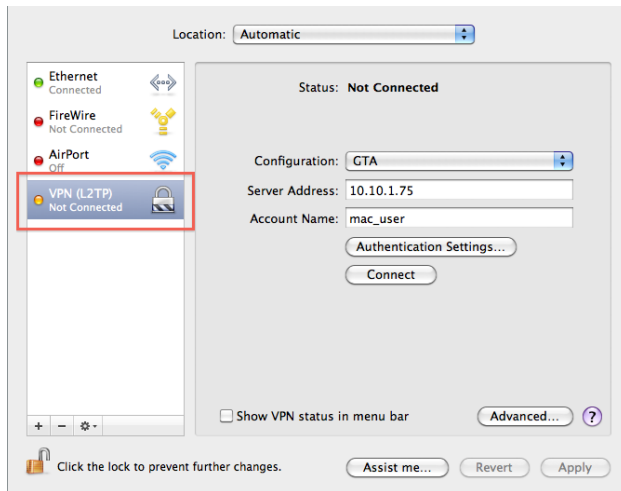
Location: Automatic

Ethernet
Connected

FireWire
Not Connected

AirPort
Off

VPN (L2TP)
Not Connected

+ −

Status: Not Connected

Configuration: GTA

Server Address: 10.10.1.75

Account Name: mac_user

Authentication Settings...

Connect

Show VPN status in menu bar

Advanced...

?

Click the lock to prevent further changes.

Assist me...

Revert

Apply